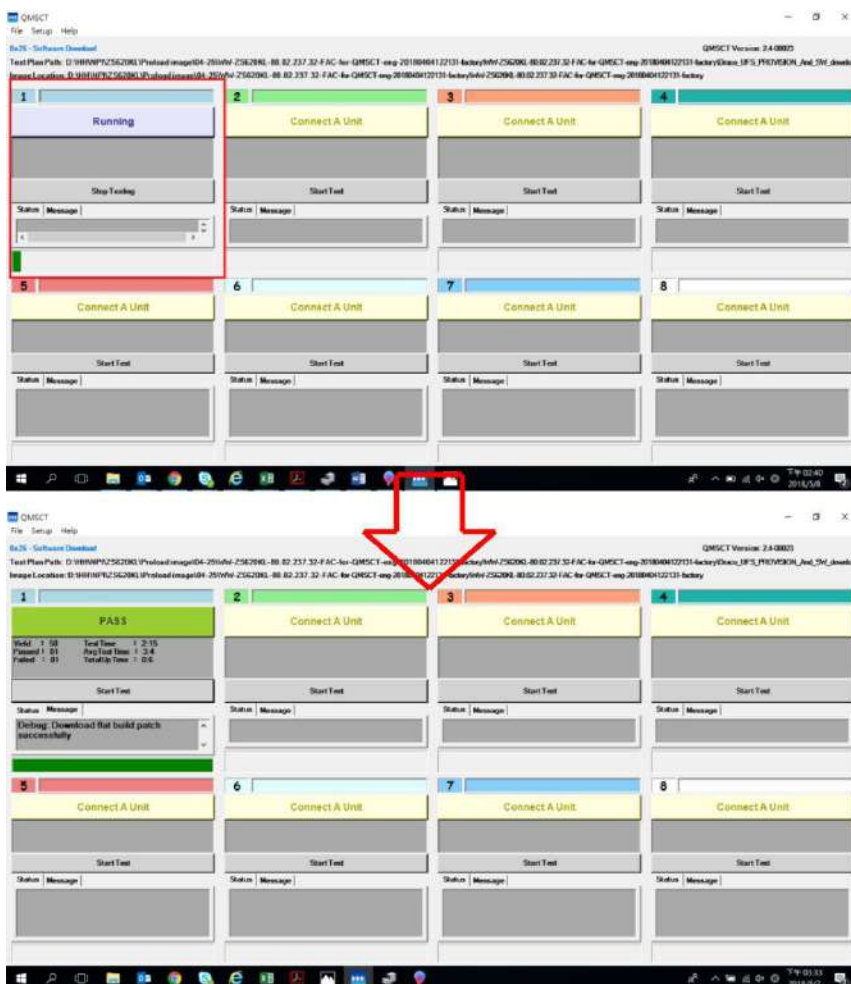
QMSCT
File Setup Help

8x26 - Software Download
QMSCT Version: 2.4.00023
Test Plan Path: D:\HW\WPKZS620KL\Preload image\04-25\fw\-ZS620KL-80.82.237.32-FAC-for-QMSCT-eng-20180404122131-factory\fw\-ZS620KL-80.82.237.32-FAC-for-QMSCT-eng-20180404122131-factory\Draco_UFS_PROVISION_And_SW_downl
Image Location: D:\HW\WPKZS620KL\Preload image\04-25\fw\-ZS620KL-80.82.237.32-FAC-for-QMSCT-eng-20180404122131-factory\fw\-ZS620KL-80.82.237.32-FAC-for-QMSCT-eng-20180404122131-factory

1
Running
Stop Testing
Status Message

2
Connect A Unit
Start Test
Status Message

3
Connect A Unit
Start Test
Status Message

4
Connect A Unit
Start Test
Status Message

5
Connect A Unit
Start Test
Status Message

6
Connect A Unit
Start Test
Status Message

7
Connect A Unit
Start Test
Status Message

8
Connect A Unit
Start Test
Status Message

下午 02:40
2018/5/8

QMSCT
File Setup Help

8x26 - Software Download
QMSCT Version: 2.4.00023
Test Plan Path: D:\HW\WPKZS620KL\Preload image\04-25\fw\-ZS620KL-80.82.237.32-FAC-for-QMSCT-eng-2018040412213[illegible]factory\fw\-ZS620KL-80.82.237.32-FAC-for-QMSCT-eng-20180404122131-factory\Draco_UFS_PROVISION_And_SW_downl
Image Location: D:\HW\WPKZS620KL\Preload image\04-25\fw\-ZS620KL-80.82.237.32-FAC-for-QMSCT-eng-2018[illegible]factory\fw\-ZS620KL-80.82.237.32-FAC-for-QMSCT-eng-20180404122131-factory

1
PASS
Yield : 50 Test Time : 2:15
Passed : 01 Avg Test Time : 3:4
Failed : 01 Total Up Time : 0:6
Start Test
Status Message
Debug: Download flat build patch successfully

2
Connect A Unit
Start Test
Status Message

3
Connect A Unit
Start Test
Status Message

4
Connect A Unit
Start Test
Status Message

5
Connect A Unit
Start Test
Status Message

6
Connect A Unit
Start Test
Status Message

7
Connect A Unit
Start Test
Status Message

8
Connect A Unit
Start Test
Status Message

下午 03:33
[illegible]